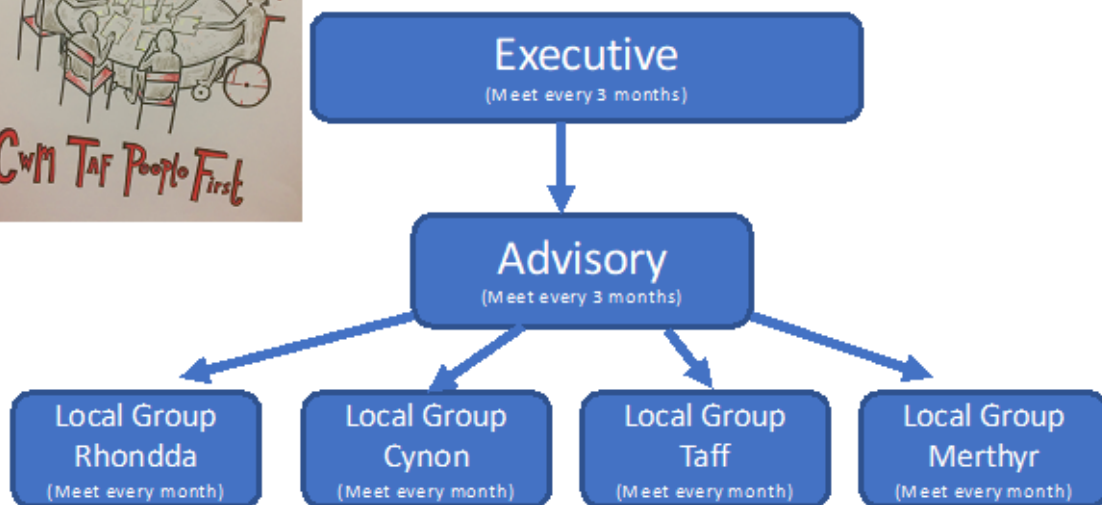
CWM TAF People First

Executive
(Meet every 3 months)

Advisory
(Meet every 3 months)

Local Group
Rhondda
(Meet every month)

Local Group
Cynon
(Meet every month)

Local Group
Taff
(Meet every month)

Local Group
Merthyr
(Meet every month)